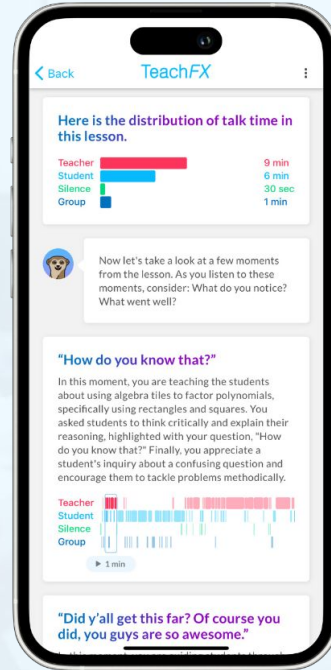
Back

TeachFX

Here is the distribution of talk time in this lesson.

| | |
|---|---|
| Teacher | 9 min |
| Student | 6 min |
| Silence | 30 sec |
| Group | 1 min |

Now let's take a look at a few moments from the lesson. As you listen to these moments, consider: What do you notice? What went well?

"How do you know that?"

In this moment, you are teaching the students about using algebra tiles to factor polynomials, specifically using rectangles and squares. You asked students to think critically and explain their reasoning, highlighted with your question, "How do you know that?" Finally, you appreciate a student's inquiry about a confusing question and encourage them to tackle problems methodically.

Teacher
Student
Silence
Group

1 min

"Did y'all get this far? Of course you did, you guys are so awesome."

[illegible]